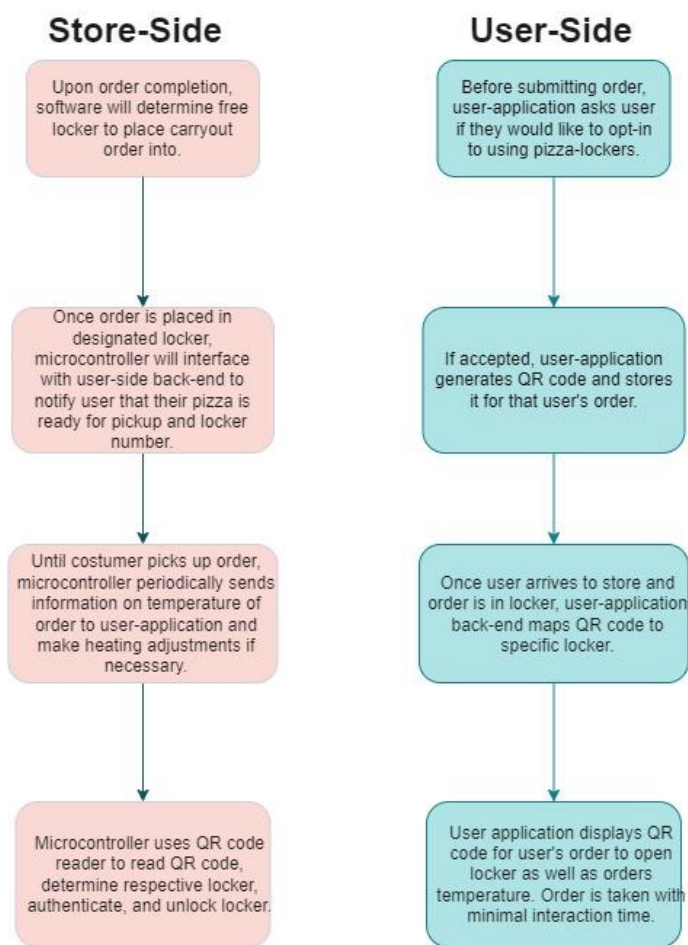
Store-Side

Upon order completion, software will determine free locker to place carryout order into.

Once order is placed in designated locker, microcontroller will interface with user-side back-end to notify user that their pizza is ready for pickup and locker number.

Until costumer picks up order, microcontroller periodically sends information on temperature of order to user-application and make heating adjustments if necessary.

Microcontroller uses QR code reader to read QR code, determine respective locker, authenticate, and unlock locker.

User-Side

Before submitting order, user-application asks user if they would like to opt-in to using pizza-lockers.

If accepted, user-application generates QR code and stores it for that user's order.

Once user arrives to store and order is in locker, user-application back-end maps QR code to specific locker.

User application displays QR code for user's order to open locker as well as orders temperature. Order is taken with minimal interaction time.